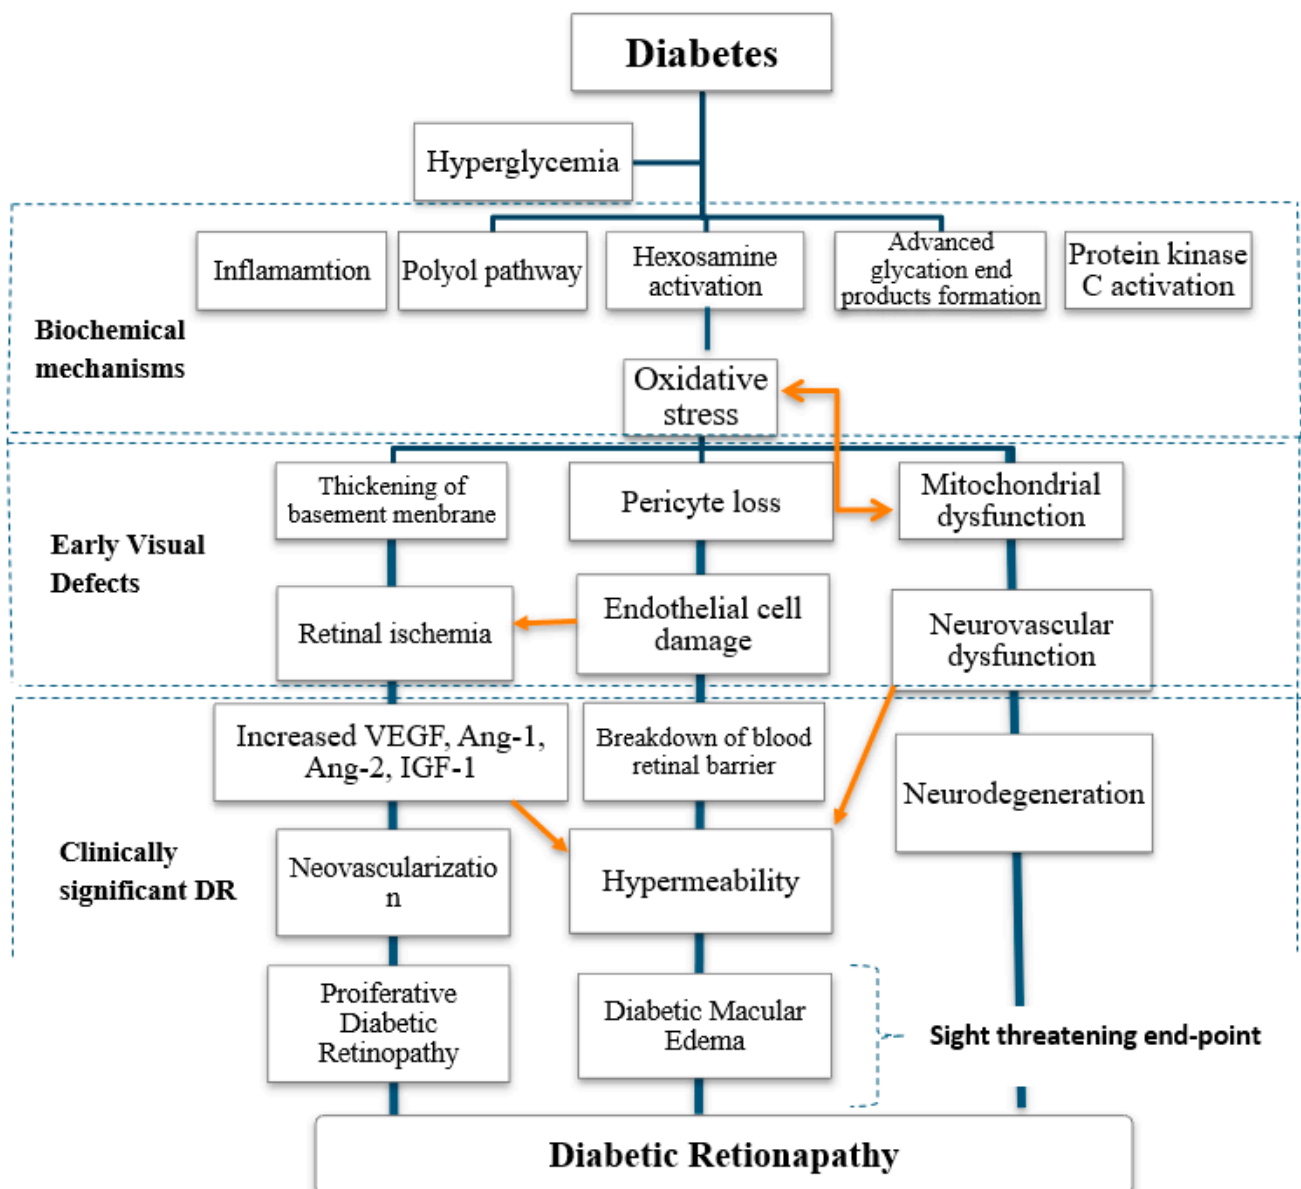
Diabetes

Hyperglycemia

Biochemical mechanisms

Inflamamtion

Polyol pathway

Hexosamine activation

Advanced glycation end products formation

Protein kinase C activation

Oxidative stress

Early Visual Defects

Thickening of basement menbrane

Pericyte loss

Mitochondrial dysfunction

Retinal ischemia

Endothelial cell damage

Neurovascular dysfunction

Clinically significant DR

Increased VEGF, Ang-1, Ang-2, IGF-1

Breakdown of blood retinal barrier

Neurodegeneration

Neovascularizatio n

Hypermeability

Proiferative Diabetic Retinopathy

Diabetic Macular Edema

Sight threatening end-point

Diabetic Retionapathy